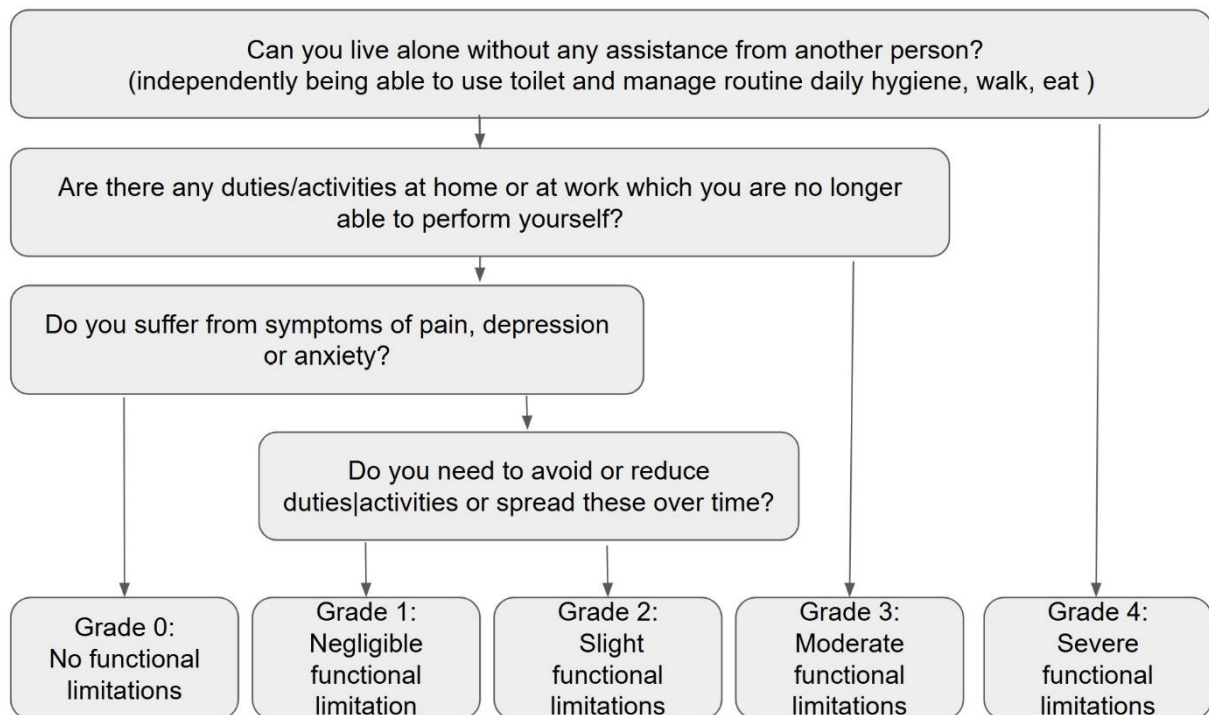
Can you live alone without any assistance from another person?
(independently being able to use toilet and manage routine daily hygiene, walk, eat )

Are there any duties/activities at home or at work which you are no longer able to perform yourself?

Do you suffer from symptoms of pain, depression or anxiety?

Do you need to avoid or reduce duties|activities or spread these over time?

Grade 0:
No functional limitations

Grade 1:
Negligible functional limitation

Grade 2:
Slight functional limitations

Grade 3:
Moderate functional limitations

Grade 4:
Severe functional limitations